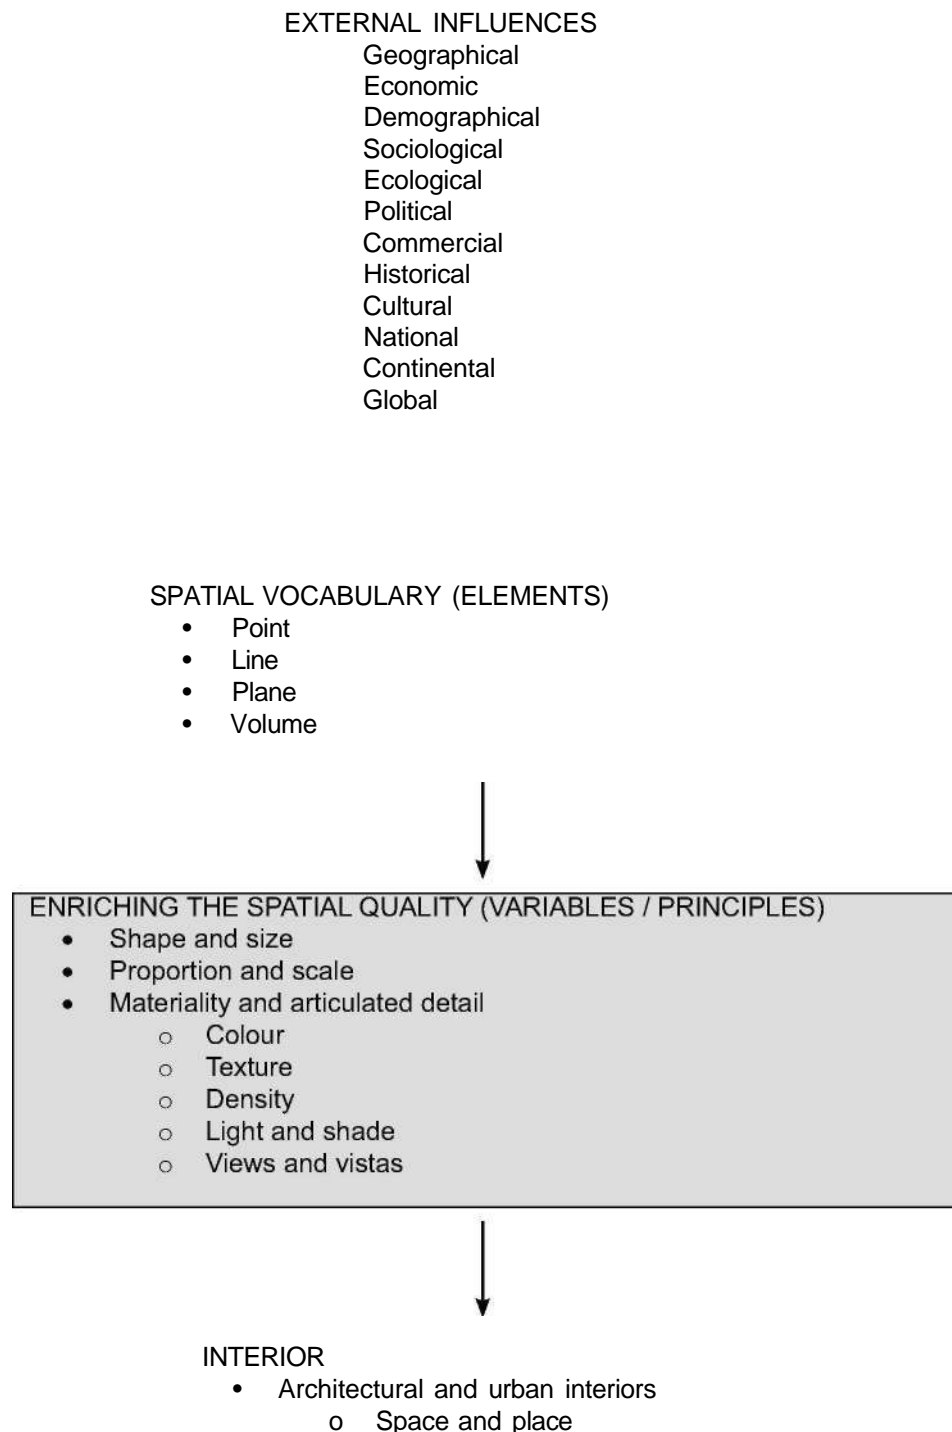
EXTERNAL INFLUENCES
Geographical
Economic
Demographical
Sociological
Ecological
Political
Commercial
Historical
Cultural
National
Continental
Global

SPATIAL VOCABULARY (ELEMENTS)
• Point
• Line
• Plane
• Volume

ENRICHING THE SPATIAL QUALITY (VARIABLES / PRINCIPLES)
• Shape and size
• Proportion and scale
• Materiality and articulated detail
  o Colour
  o Texture
  o Density
  o Light and shade
  o Views and vistas

INTERIOR
• Architectural and urban interiors
  o Space and place